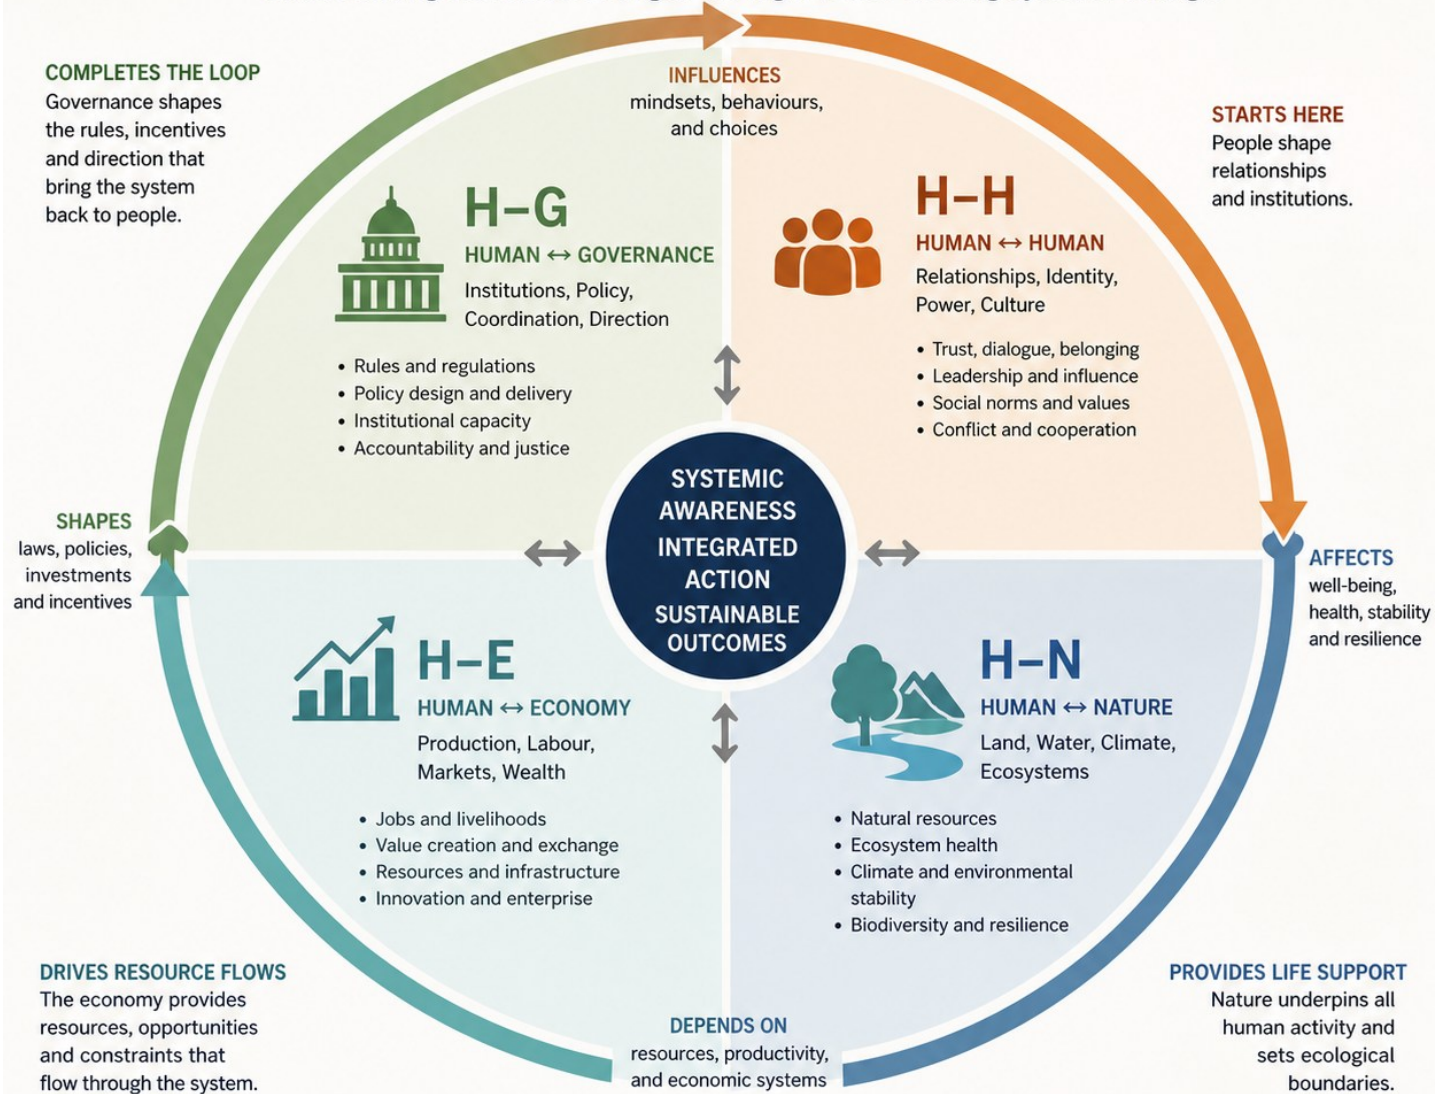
COMPLETES THE LOOP
Governance shapes the rules, incentives and direction that bring the system back to people.

INFLUENCES
mindsets, behaviours, and choices

STARTS HERE
People shape relationships and institutions.

H–G
HUMAN ↔ GOVERNANCE
Institutions, Policy, Coordination, Direction

- Rules and regulations
- Policy design and delivery
- Institutional capacity
- Accountability and justice

H–H
HUMAN ↔ HUMAN
Relationships, Identity, Power, Culture

- Trust, dialogue, belonging
- Leadership and influence
- Social norms and values
- Conflict and cooperation

SHAPES
laws, policies, investments and incentives

SYSTEMIC AWARENESS
INTEGRATED ACTION
SUSTAINABLE OUTCOMES

AFFECTS
well-being, health, stability and resilience

H–E
HUMAN ↔ ECONOMY
Production, Labour, Markets, Wealth

- Jobs and livelihoods
- Value creation and exchange
- Resources and infrastructure
- Innovation and enterprise

H–N
HUMAN ↔ NATURE
Land, Water, Climate, Ecosystems

- Natural resources
- Ecosystem health
- Climate and environmental stability
- Biodiversity and resilience

DRIVES RESOURCE FLOWS
The economy provides resources, opportunities and constraints that flow through the system.

DEPENDS ON
resources, productivity, and economic systems

PROVIDES LIFE SUPPORT
Nature underpins all human activity and sets ecological boundaries.